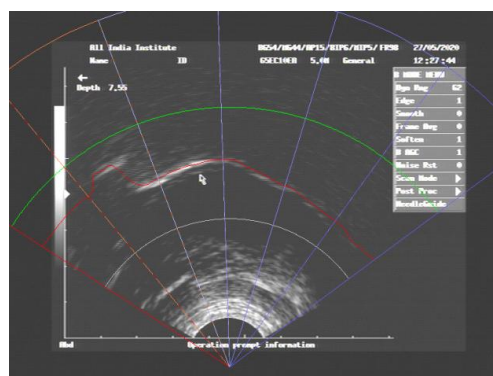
All India Institute
Name ID
BG54/BG44/BP15/BIP6/BIP5/FR98 27/05/2020
G5EC10EA 5.0M General 12:27:44
Depth 7.55
B MODE MENU
Dyn Rng 62
Edge 1
Smooth 0
Frame Avg 0
Soften 1
B AGC 1
Noise Rst 0
Scan Mode
Post Proc
NeedleGuide
Bbd
Operation prompt information